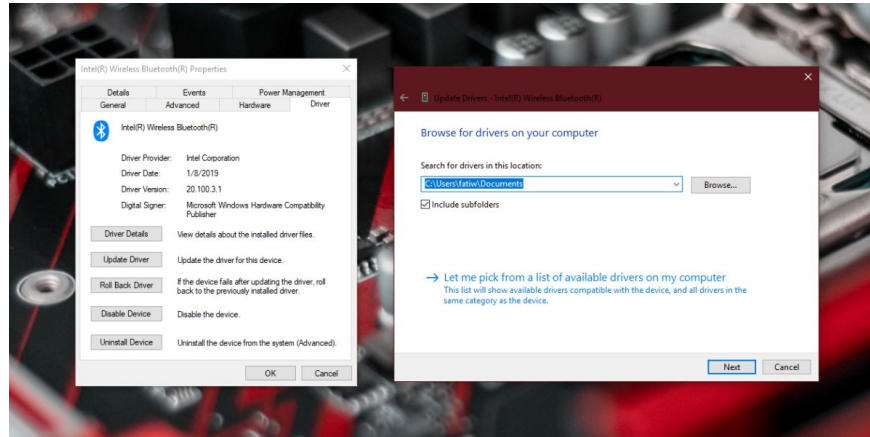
Intel(R) Wireless Bluetooth(R) Properties

Details
Events
Power Management
General
Advanced
Hardware
Driver

Intel(R) Wireless Bluetooth(R)

Driver Provider: Intel Corporation
Driver Date: 1/8/2019
Driver Version: 20.100.3.1
Digital Signer: Microsoft Windows Hardware Compatibility Publisher

Driver Details
View details about the installed driver files.

Update Driver
Update the driver for this device.

Roll Back Driver
If the device fails after updating the driver, roll back to the previously installed driver.

Disable Device
Disable the device.

Uninstall Device
Uninstall the device from the system (Advanced).

OK
Cancel

Update Drivers - Intel(R) Wireless Bluetooth(R)

Browse for drivers on your computer

Search for drivers in this location:

C:\Users\fatiw\Documents

Browse...

Include subfolders

→ Let me pick from a list of available drivers on my computer
This list will show available drivers compatible with the device, and all drivers in the same category as the device.

Next
Cancel